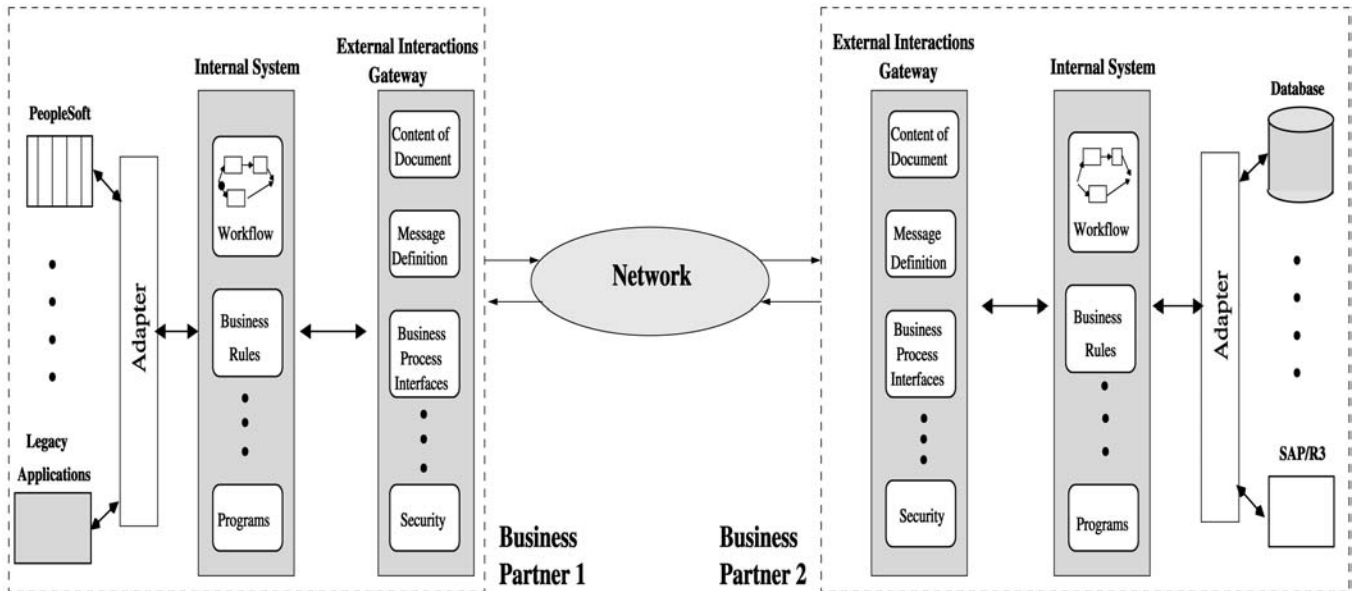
PeopleSoft

Legacy Applications

Adapter

Internal System

Workflow

Business Rules

Programs

External Interactions Gateway

Content of Document

Message Definition

Business Process Interfaces

Security

Business Partner 1

Network

Business Partner 2

External Interactions Gateway

Content of Document

Message Definition

Business Process Interfaces

Security

Internal System

Workflow

Business Rules

Programs

Adapter

Database

SAP/R3